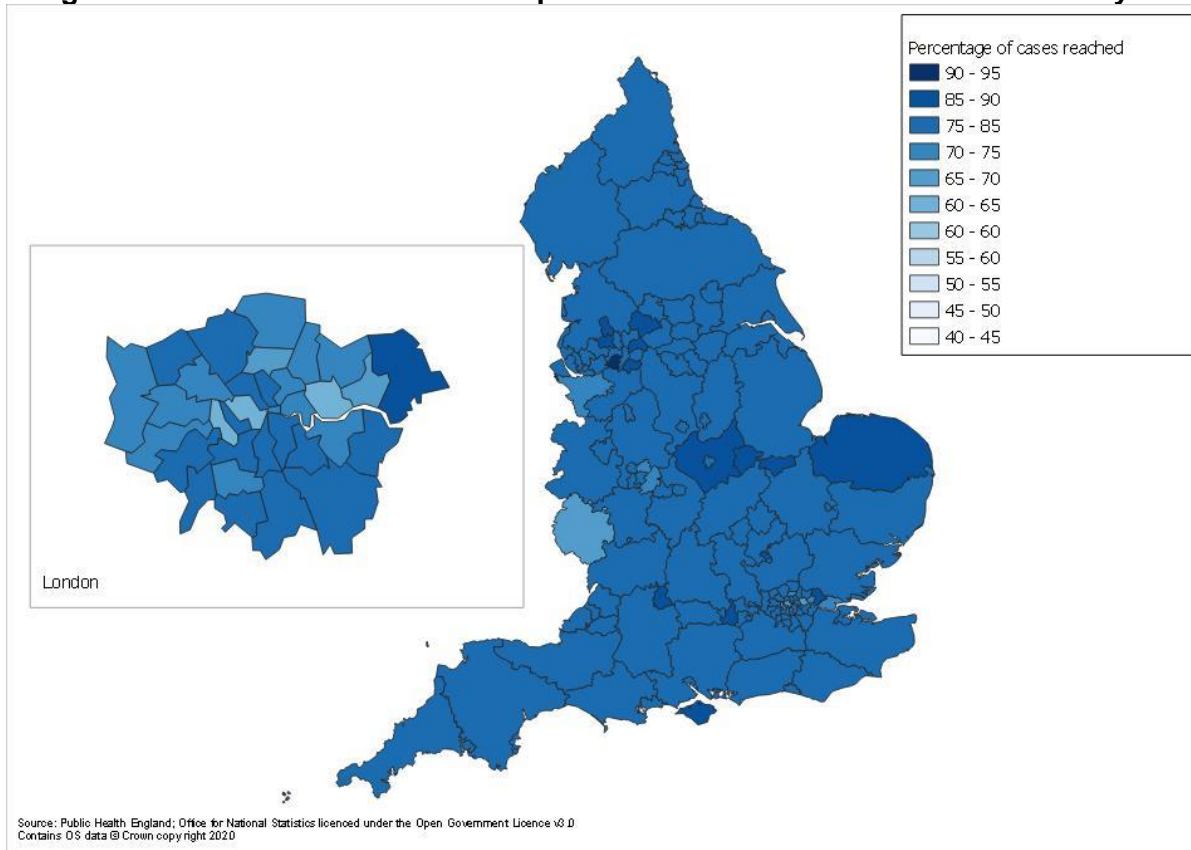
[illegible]

Percentage of cases reached
90 - 95
85 - 90
75 - 85
70 - 75
65 - 70
60 - 65
60 - 60
55 - 60
50 - 55
45 - 50
40 - 45

London

Source: Public Health England; Office for National Statistics licenced under the Open Government Licence v3.0
Contains OS data © Crown copyright 2020